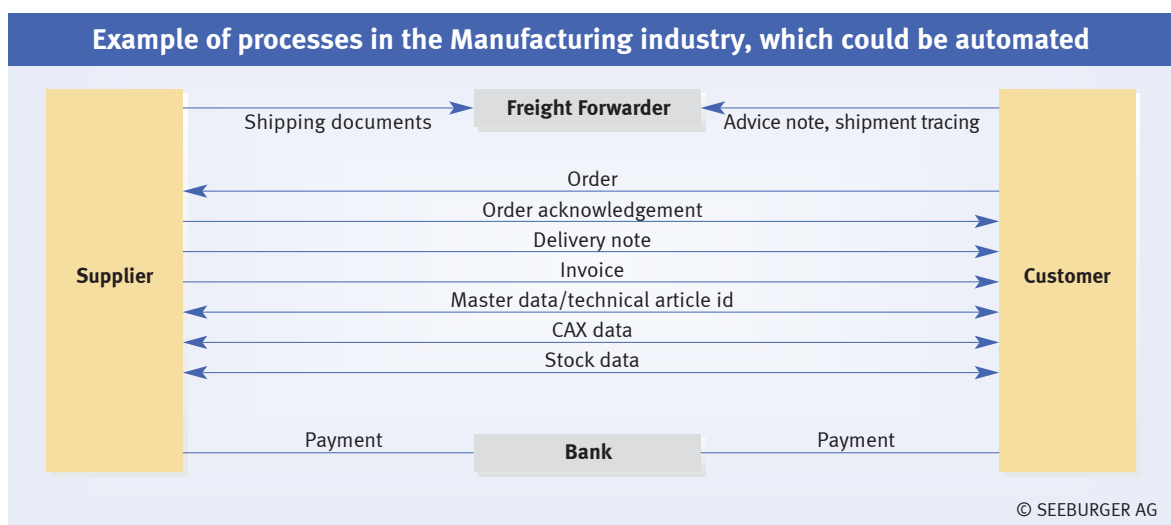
Example of processes in the Manufacturing industry, which could be automated

Shipping documents

Freight Forwarder

Advice note, shipment tracing

Supplier

Order

Order acknowledgement

Delivery note

Invoice

Master data/technical article id

CAX data

Stock data

Customer

Payment

Bank

Payment

© SEEBURGER AG